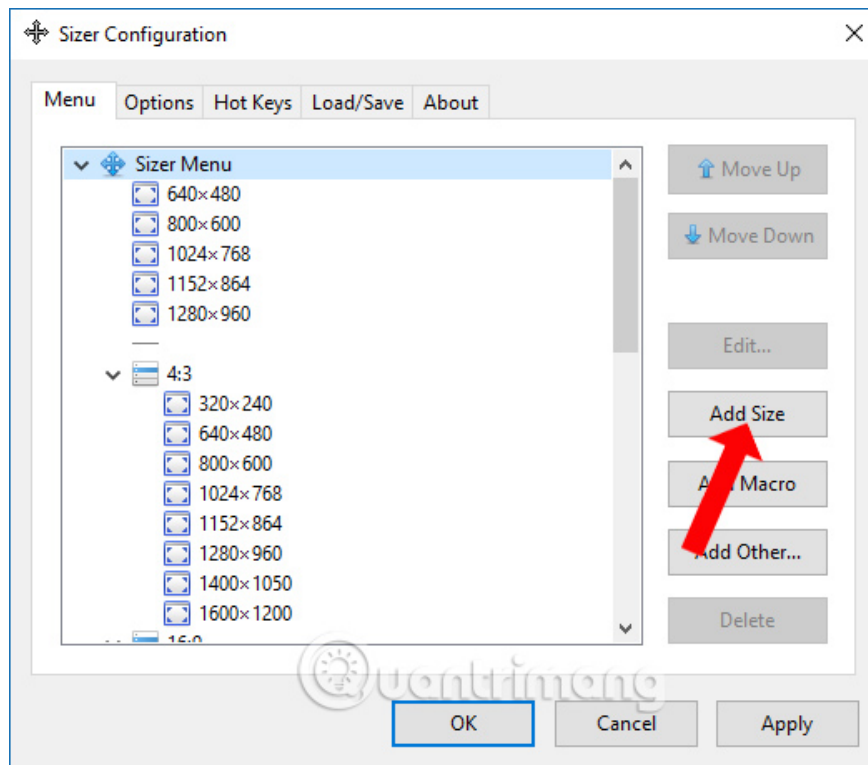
Sizer Configuration

Menu | Options | Hot Keys | Load/Save | About

Sizer Menu
640×480
800×600
1024×768
1152×864
1280×960
—
4:3
320×240
640×480
800×600
1024×768
1152×864
1280×960
1400×1050
1600×1200
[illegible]

Move Up
Move Down
Edit...
Add Size
A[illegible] Macro
Add Other...
Delete

Quantrimang

OK
Cancel
Apply